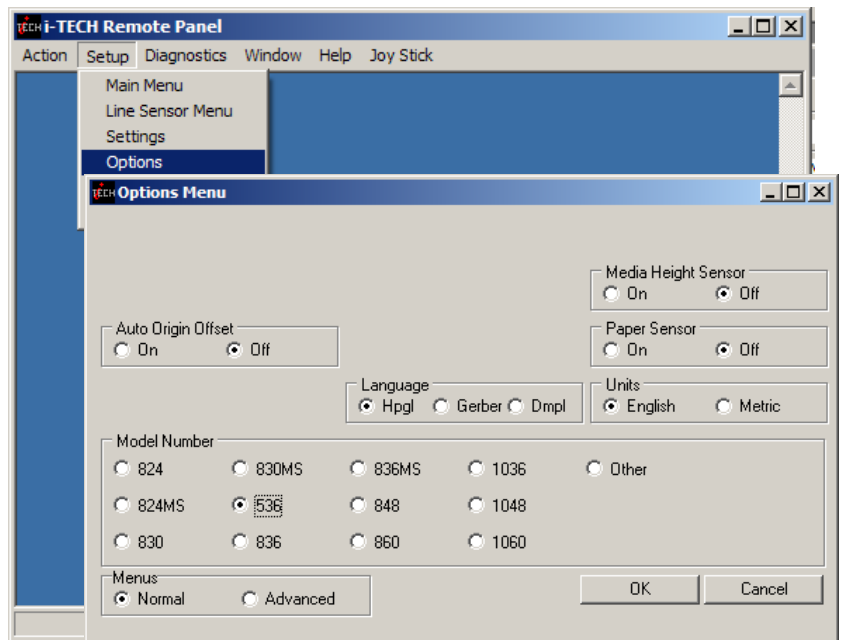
TECH i-TECH Remote Panel

Action Setup Diagnostics Window Help Joy Stick

Main Menu
Line Sensor Menu
Settings
Options

TECH Options Menu

Media Height Sensor
On Off

Auto Origin Offset
On Off

Paper Sensor
On Off

Language
Hpgl Gerber Dmpl

Units
English Metric

Model Number

| 824 | 830MS | 836MS | 1036 | Other |
|---|---|---|---|---|
| 824MS | 536 | 848 | 1048 | |
| 830 | 836 | 860 | 1060 | |

Menus
Normal Advanced

OK Cancel